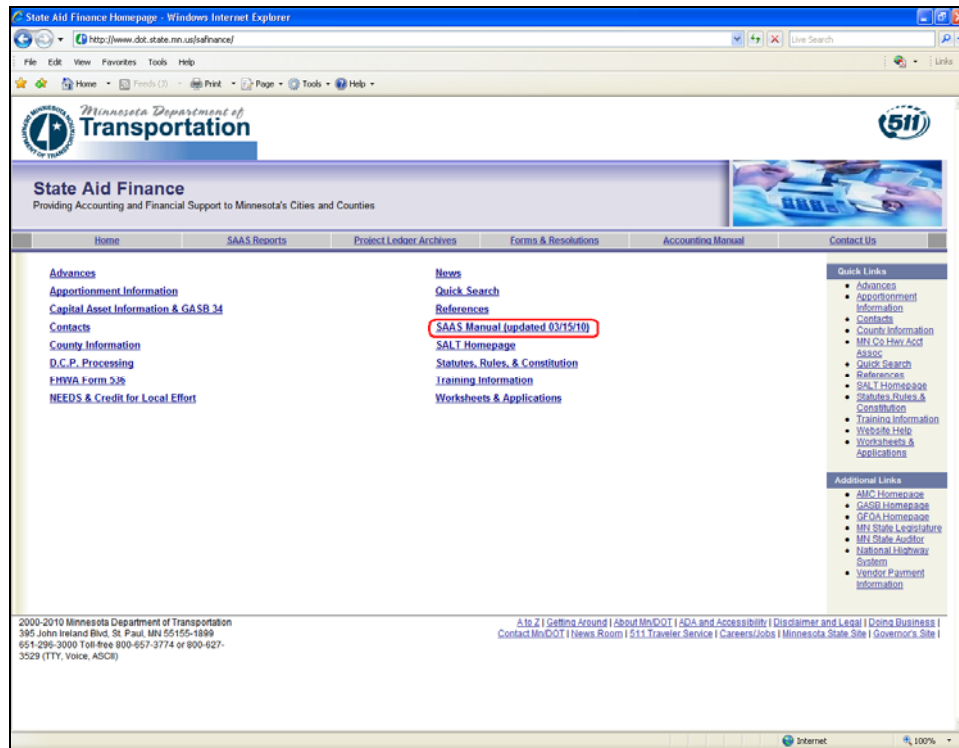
State Aid Finance Homepage - Windows Internet Explorer

http://www.dot.state.mn.us/safinance/

Live Search

File Edit View Favorites Tools Help

Links

Home Feeds (J) Print Page Tools Help

Minnesota Department of Transportation

511

State Aid Finance
Providing Accounting and Financial Support to Minnesota's Cities and Counties

Home | SAAS Reports | Project Ledger Archives | Forms & Resolutions | Accounting Manual | Contact Us

Advances
Apportionment Information
Capital Asset Information & GASB 34
Contacts
County Information
D.C.P. Processing
FHWA Form 536
NEEDS & Credit for Local Effort

News
Quick Search
References
SAAS Manual (updated 03/15/10)
SALT Homepage
Statutes, Rules, & Constitution
Training Information
Worksheets & Applications

Quick Links
- Advances
- Apportionment Information
- Contacts
- County Information
- MN Co Hwy Acct Assoc
- Quick Search
- References
- SALT Homepage
- Statutes,Rules,& Constitution
- Training Information
- Website Help
- Worksheets & Applications

Additional Links
- AMC Homepage
- GASB Homepage
- GFOA Homepage
- MN State Legislature
- MN State Auditor
- National Highway System
- Vendor Payment Information

2000-2010 Minnesota Department of Transportation
395 John Ireland Blvd, St. Paul, MN 55155-1899
651-296-3000 Toll-free 800-657-3774 or 800-627-3529 (TTY, Voice, ASCII)

A to Z | Getting Around | About Mn/DOT | ADA and Accessibility | Disclaimer and Legal | Doing Business | Contact Mn/DOT | News Room | 511 Traveler Service | Careers/Jobs | Minnesota State Site | Governor's Site |

Internet 100%